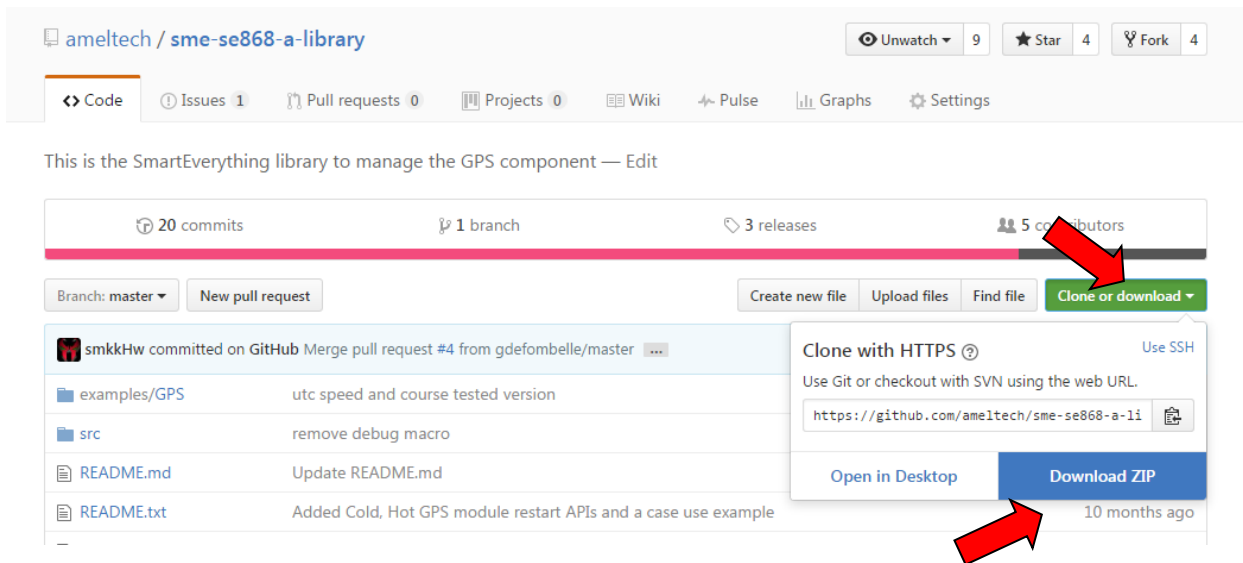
ameltech / sme-se868-a-library

Unwatch 9 Star 4 Fork 4

Code Issues 1 Pull requests 0 Projects 0 Wiki Pulse Graphs Settings

This is the SmartEverything library to manage the GPS component — Edit

20 commits 1 branch 3 releases 5 co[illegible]tributors

Branch: master New pull request Create new file Upload files Find file Clone or download

smkkHw committed on GitHub Merge pull request #4 from gdefombelle/master ...

Clone with HTTPS Use SSH

Use Git or checkout with SVN using the web URL.

https://github.com/ameltech/sme-se868-a-li

Open in Desktop Download ZIP

examples/GPS utc speed and course tested version

src remove debug macro

README.md Update README.md

README.txt Added Cold, Hot GPS module restart APIs and a case use example 10 months ago